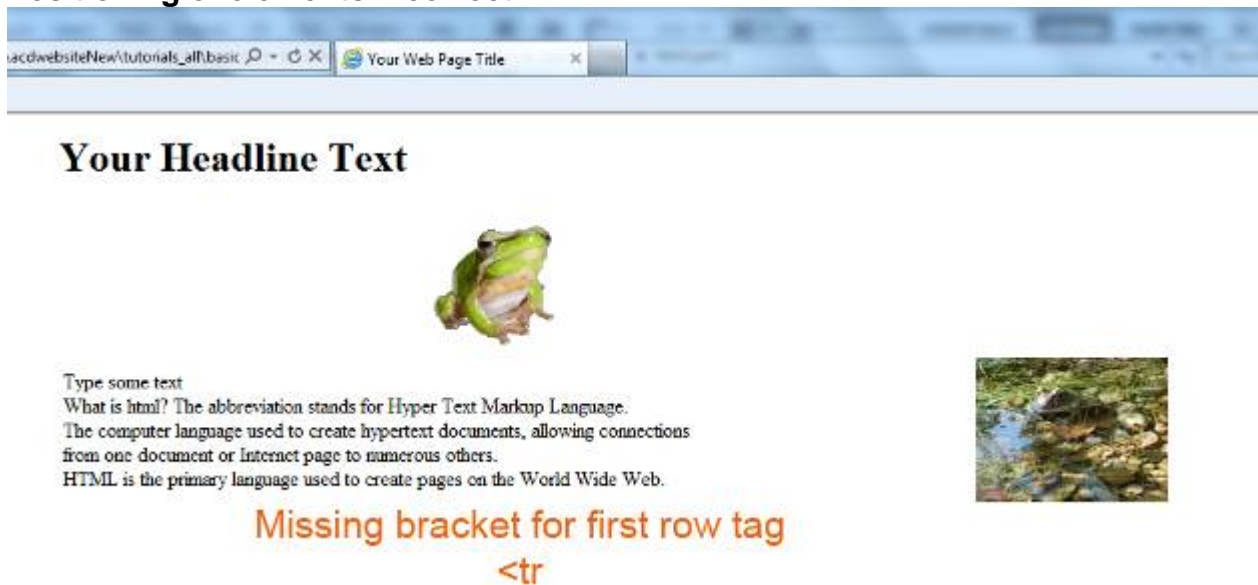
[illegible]

acdwebsiteNew\tutorials_all\basic
Your Web Page Title

Your Headline Text

Type some text
What is html? The abbreviation stands for Hyper Text Markup Language.
The computer language used to create hypertext documents, allowing connections from one document or Internet page to numerous others.
HTML is the primary language used to create pages on the World Wide Web.

Missing bracket for first row tag
<tr